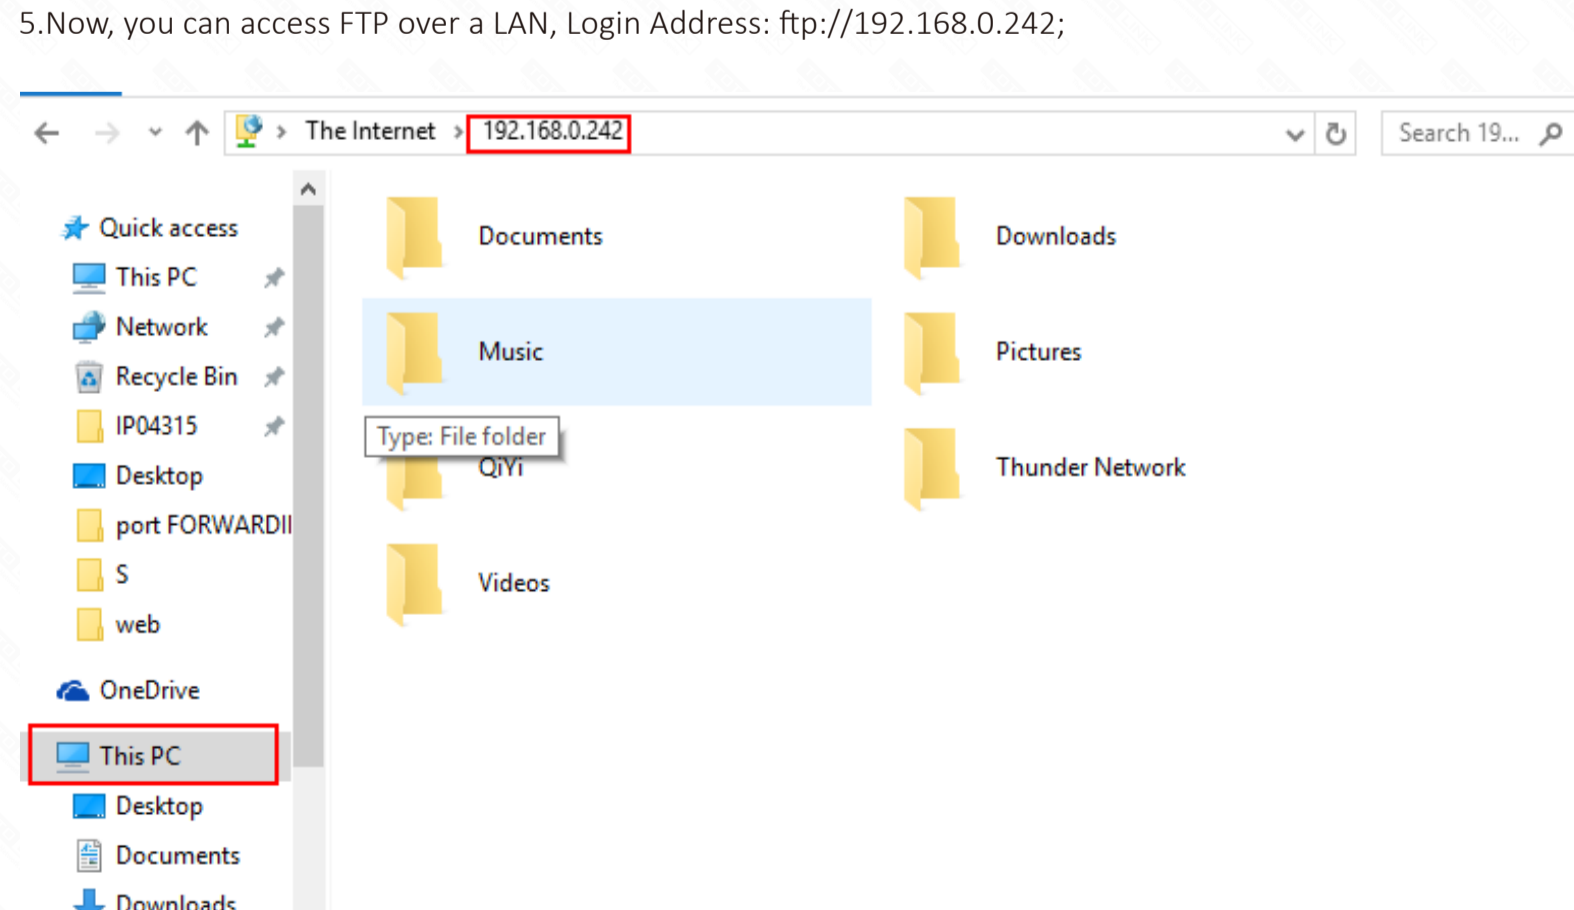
5.Now, you can access FTP over a LAN, Login Address: ftp://192.168.0.242;

The Internet › 192.168.0.242

Search 19...

Quick access
This PC
Network
Recycle Bin
IP04315
Desktop
port FORWARDII
S
web
OneDrive
This PC
Desktop
Documents
Downloads

Documents
Downloads
Music
Pictures
Type: File folder
QiYi
Thunder Network
Videos